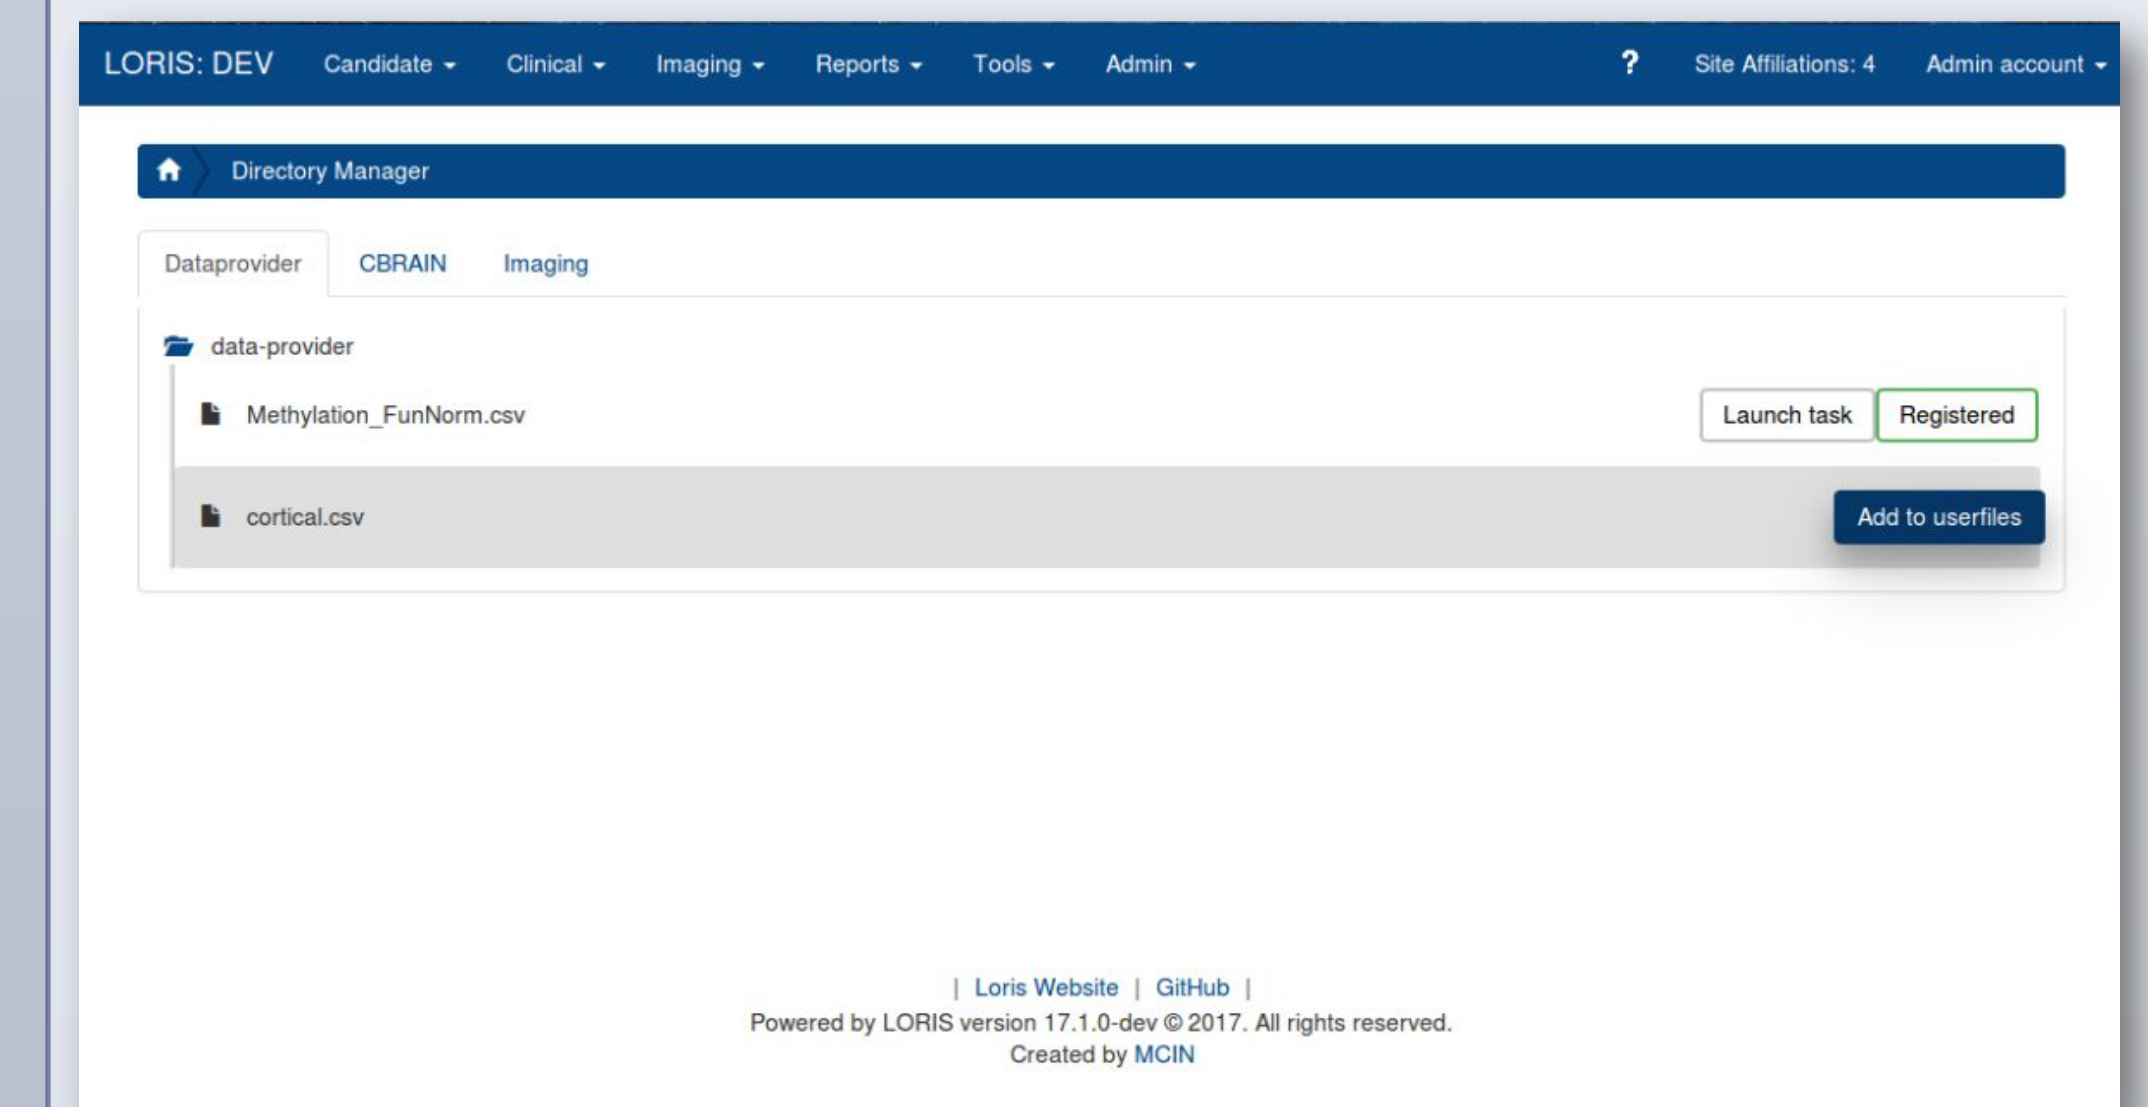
LORIS: DEV Candidate Clinical Imaging Reports Tools Admin ? Site Affiliations: 4 Admin account

Directory Manager

Dataprovider CBRAIN Imaging

data-provider

Methylation_FunNorm.csv Launch task Registered

cortical.csv Add to userfiles

| Loris Website | GitHub |
Powered by LORIS version 17.1.0-dev © 2017. All rights reserved.
Created by MCIN